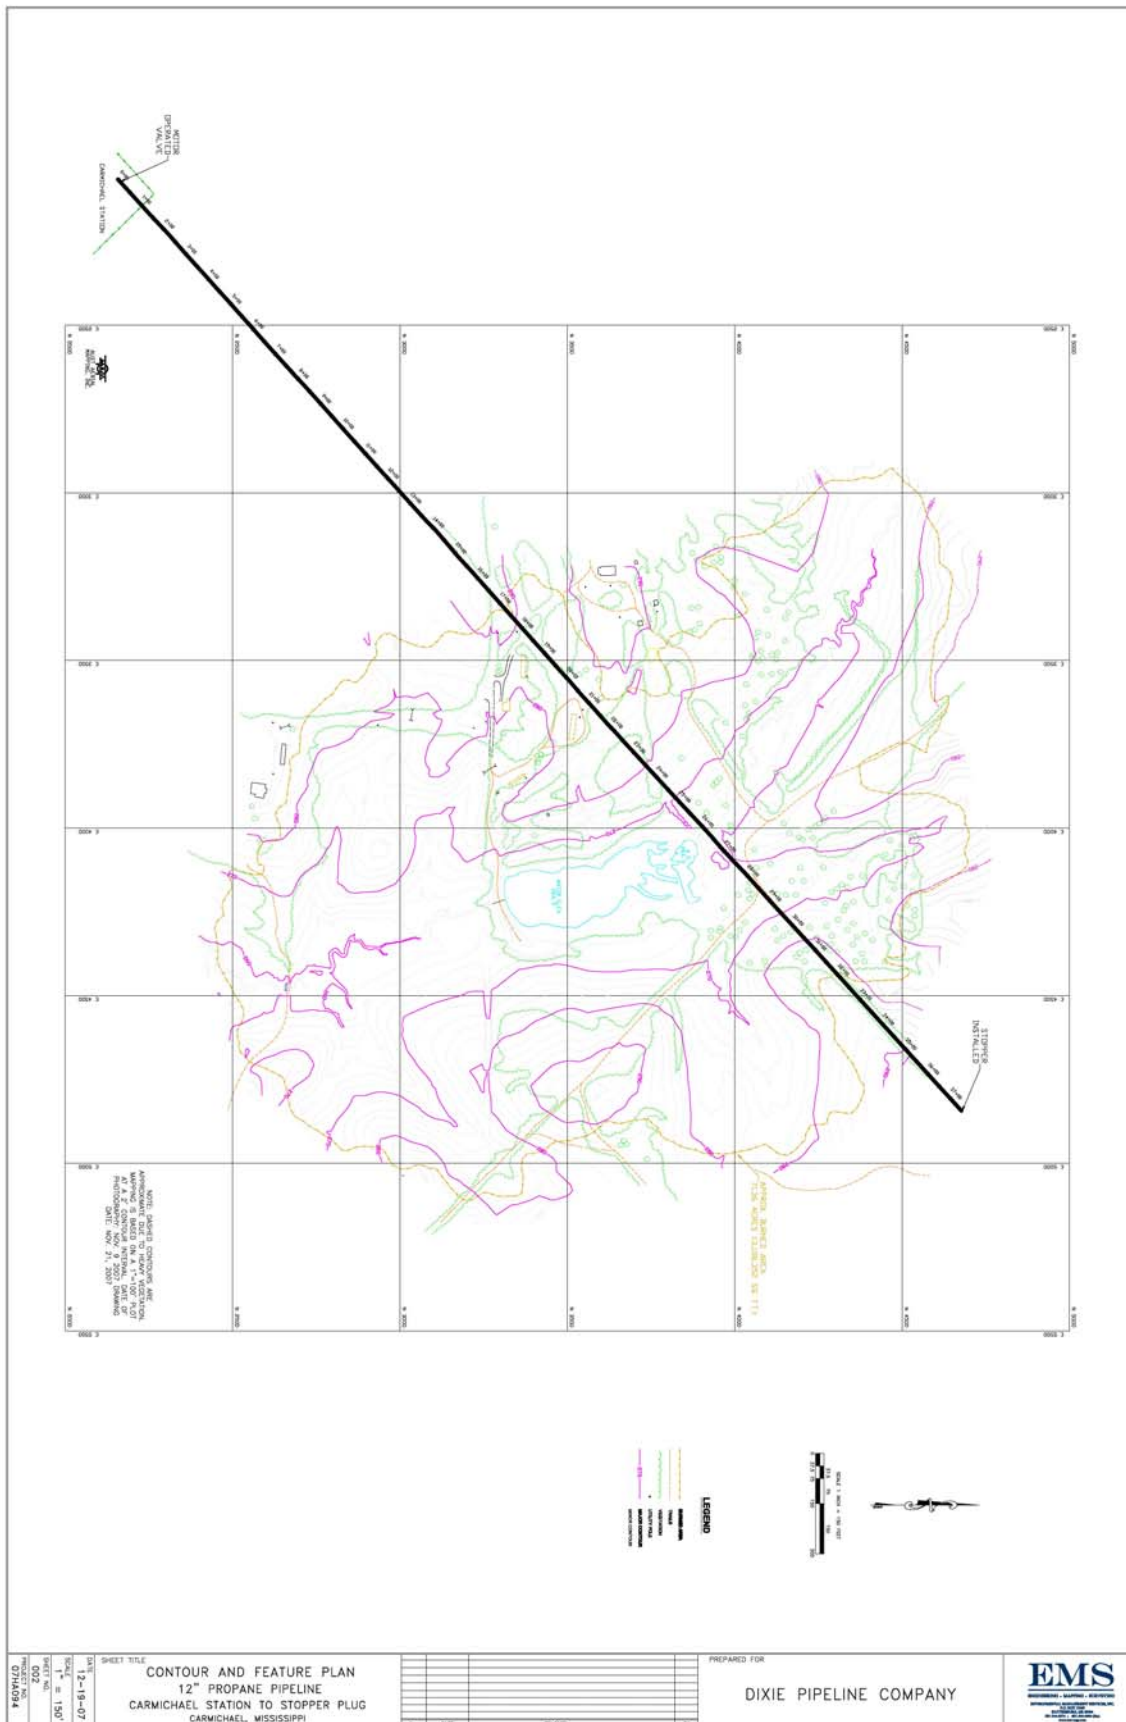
MOTOR OPERATED VALVE

CARMICHAEL STATION

STOPPER INSTALLED

APPROX. BURNED AREA

NOTE: DASHED CONTOURS ARE APPROXIMATE DUE TO HEAVY VEGETATION. MAPPING IS BASED ON A 1"=100' PLOT AT A 2' CONTOUR INTERVAL. DATE OF PHOTOGRAPHY: NOV. 9, 2007 DRAWING DATE: NOV. 21, 2007

LEGEND

SCALE 1 INCH = 150 FEET

DATE 12-19-07
SCALE 1" = 150'
SHEET NO. 002
PROJECT NO. 07HA094

SHEET TITLE
CONTOUR AND FEATURE PLAN
12" PROPANE PIPELINE
CARMICHAEL STATION TO STOPPER PLUG
CARMICHAEL, MISSISSIPPI

PREPARED FOR
DIXIE PIPELINE COMPANY

EMS